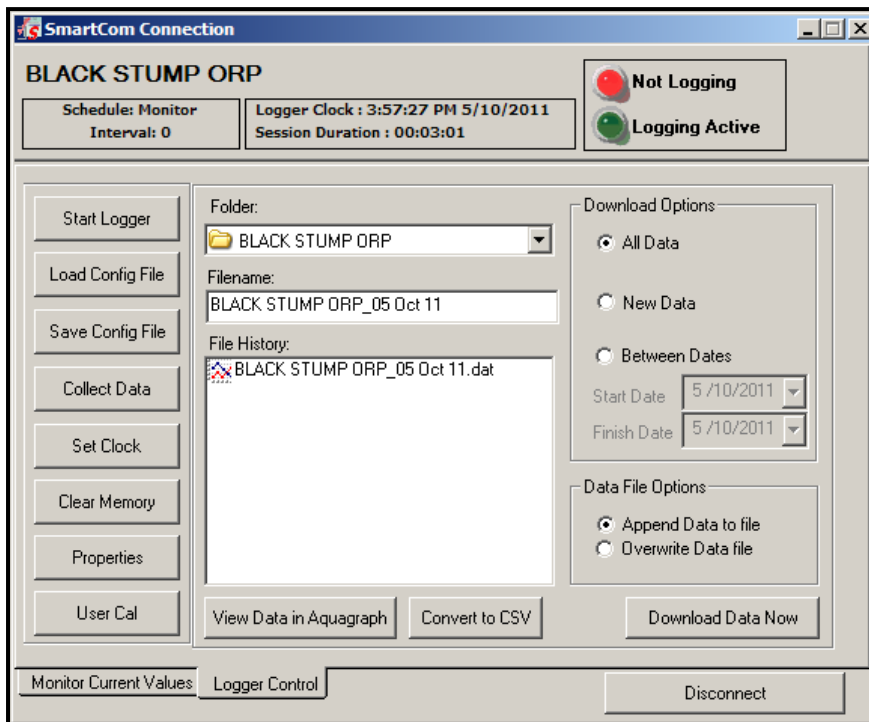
SmartCom Connection

BLACK STUMP ORP

Schedule: Monitor
Interval: 0

Logger Clock : 3:57:27 PM 5/10/2011
Session Duration : 00:03:01

Not Logging
Logging Active

Start Logger
Load Config File
Save Config File
Collect Data
Set Clock
Clear Memory
Properties
User Cal

Folder:
BLACK STUMP ORP
Filename:
BLACK STUMP ORP_05 Oct 11
File History:
BLACK STUMP ORP_05 Oct 11.dat

View Data in Aquagraph
Convert to CSV

Download Options
All Data
New Data
Between Dates
Start Date 5/10/2011
Finish Date 5/10/2011

Data File Options
Append Data to file
Overwrite Data file

Download Data Now

Monitor Current Values
Logger Control

Disconnect